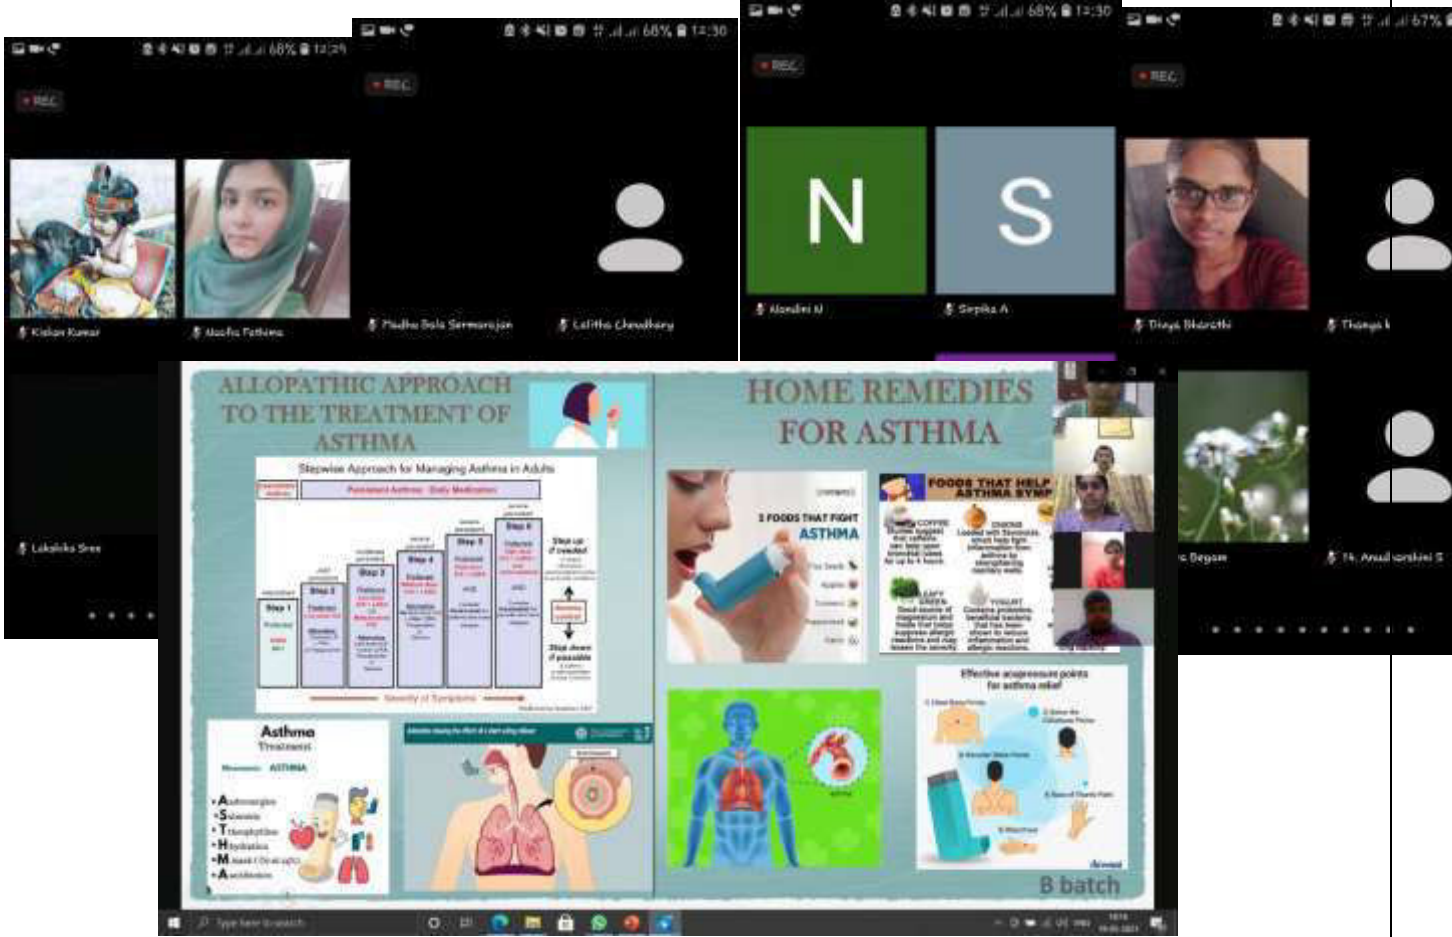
68% 14:29
REC
Kishan Kumar
Nasfia Fathima

68% 14:30
REC
Madhu Bala Sermarajan
Lalitha Choudhary

68% 14:30
REC
N
S
Nandini N
Sirpika A

67%
REC
Divya Bharathi
Thanya
Lakshika Sree
Begam
14. Anuli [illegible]

ALLOPATHIC APPROACH TO THE TREATMENT OF ASTHMA

Stepwise Approach for Managing Asthma in Adults

Step 1
Step 2
Step 3
Step 4
Step 5
Step 6
Step up if needed
Step down if possible
Severity of Symptoms

Asthma
Treatment
ASTHMA
A
S
T
H
M
A

HOME REMEDIES FOR ASTHMA

5 FOODS THAT FIGHT ASTHMA

FOODS THAT HELP ASTHMA SYMP
COFFEE
ONIONS
LEAFY GREEN
YOGURT

Effective acupressure points for asthma relief

B batch

Type here to search